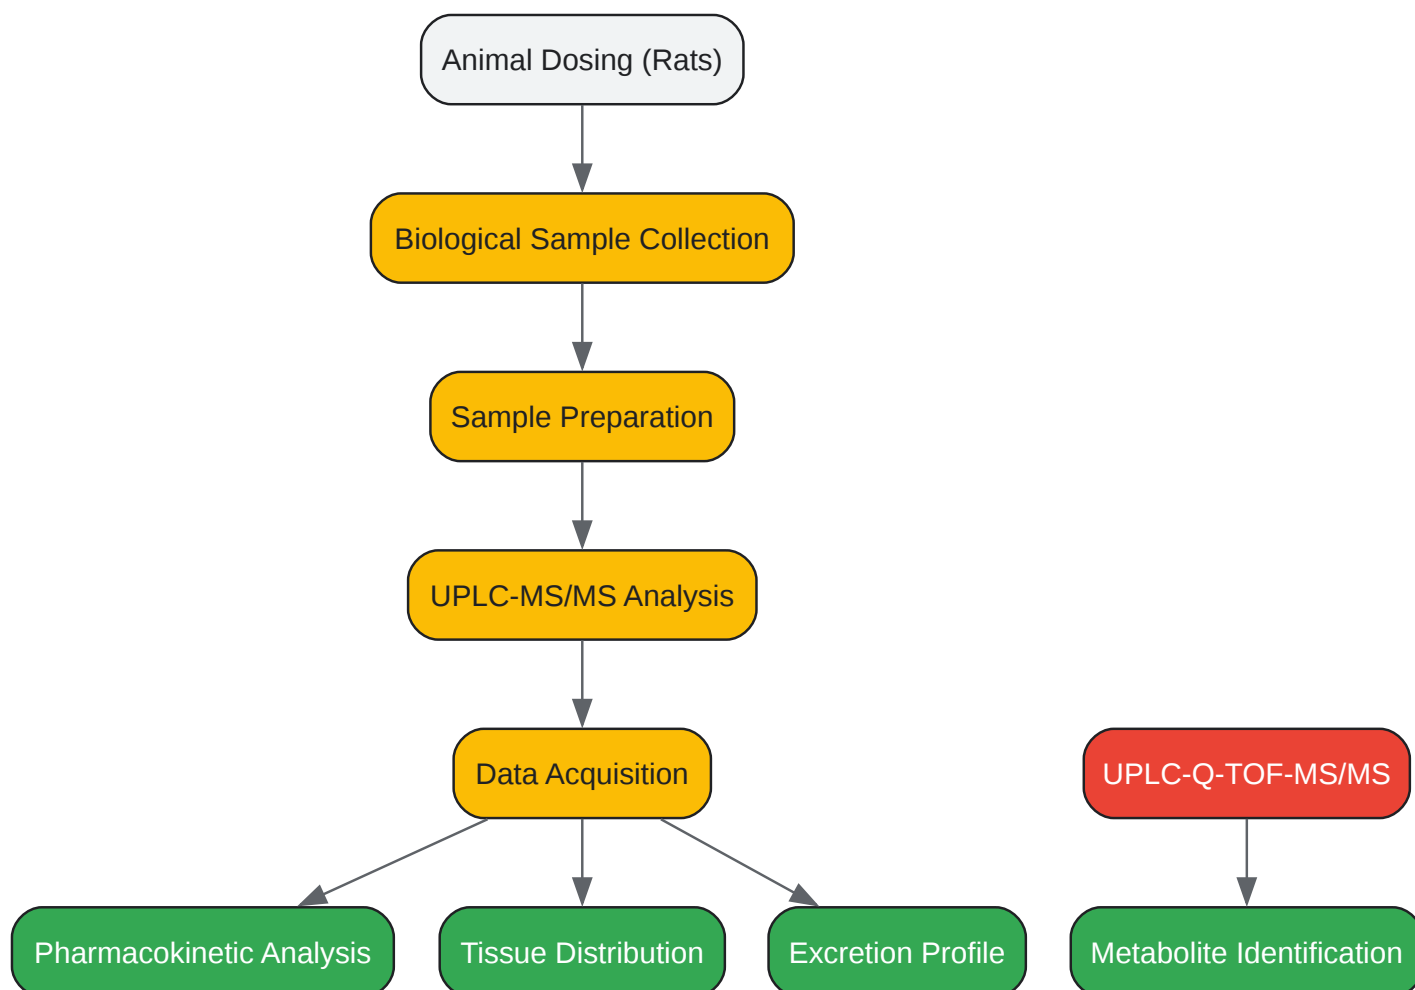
Animal Dosing (Rats)

Biological Sample Collection

Sample Preparation

UPLC-MS/MS Analysis

Data Acquisition

UPLC-Q-TOF-MS/MS

Pharmacokinetic Analysis

Tissue Distribution

Excretion Profile

Metabolite Identification